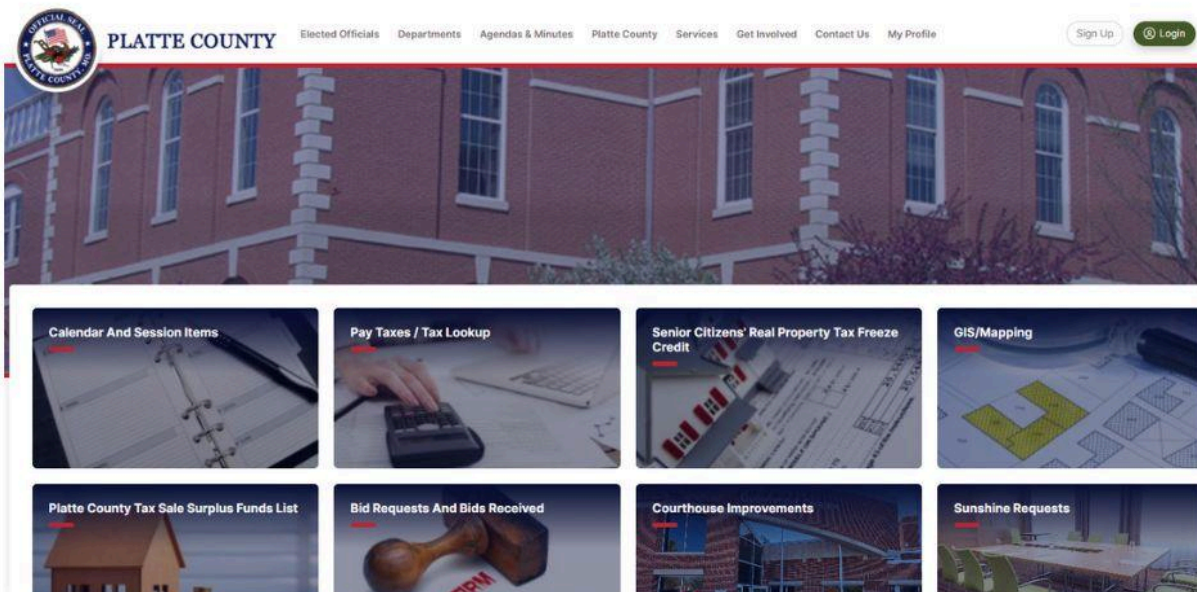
OFFICIAL SEAL PLATTE COUNTY, MO

PLATTE COUNTY

Elected Officials Departments Agendas & Minutes Platte County Services Get Involved Contact Us My Profile

Sign Up Login

Calendar And Session Items

Pay Taxes / Tax Lookup

Senior Citizens' Real Property Tax Freeze Credit

GIS/Mapping

Platte County Tax Sale Surplus Funds List

Bid Requests And Bids Received

Courthouse Improvements

Sunshine Requests